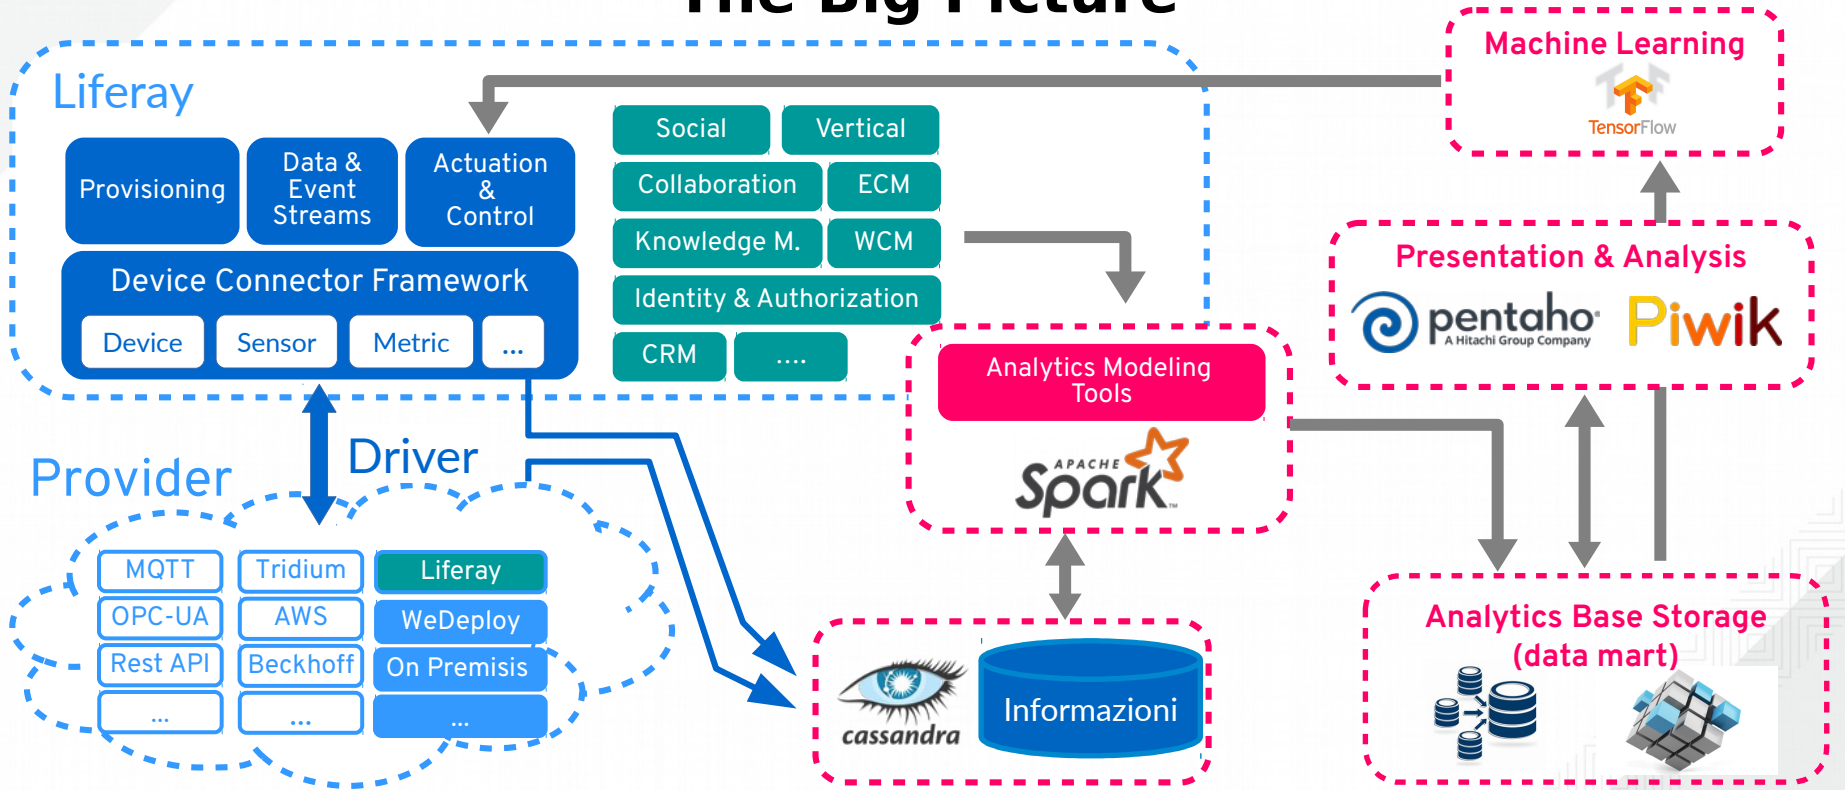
The Big Picture

Liferay

Provisioning

Data & Event Streams

Actuation & Control

Device Connector Framework

Device

Sensor

Metric

...

Social

Vertical

Collaboration

ECM

Knowledge M.

WCM

Identity & Authorization

CRM

....

Machine Learning

TensorFlow

Presentation & Analysis

pentaho A Hitachi Group Company

Piwik

Analytics Modeling Tools

APACHE Spark

Provider

Driver

MQTT

Tridium

Liferay

OPC-UA

AWS

WeDeploy

Rest API

Beckhoff

On Premisis

...

...

...

cassandra

Informazioni

Analytics Base Storage (data mart)